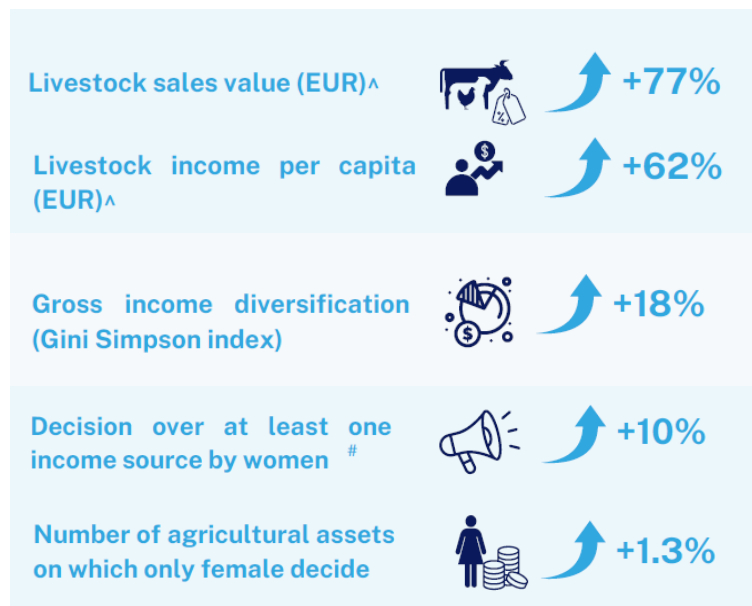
Livestock sales value (EUR)^ +77%

Livestock income per capita (EUR)^ +62%

Gross income diversification (Gini Simpson index) +18%

Decision over at least one income source by women # +10%

Number of agricultural assets on which only female decide +1.3%